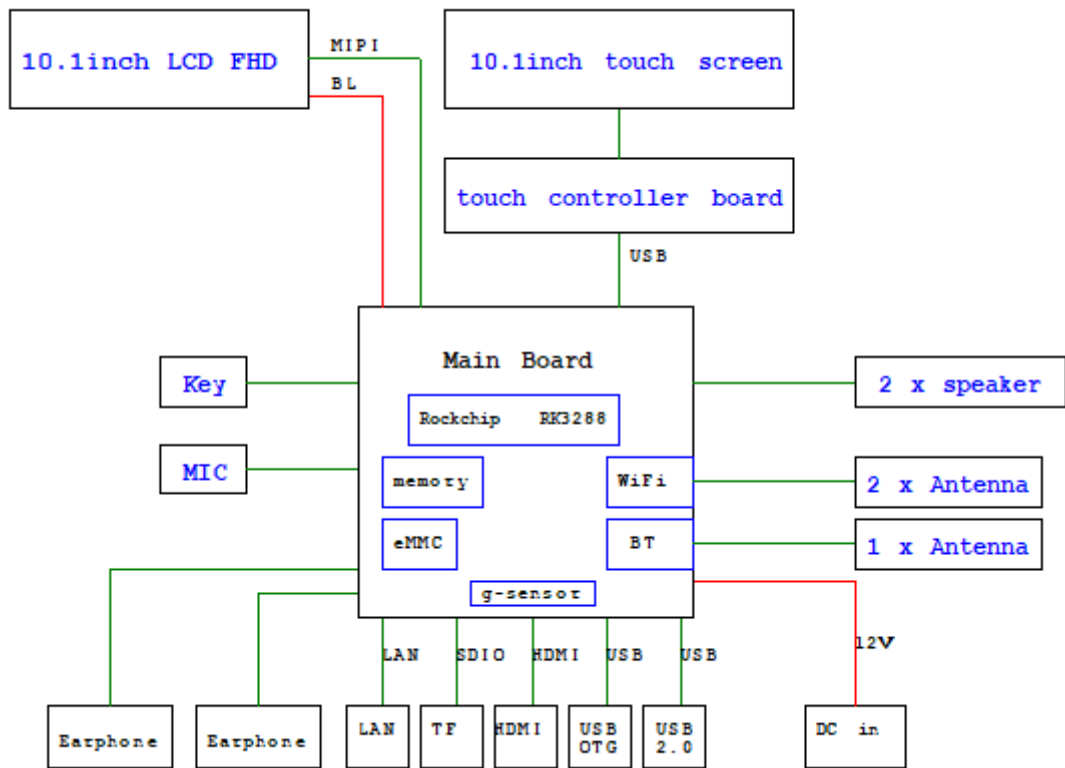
10.1inch LCD FHD

MIPI

BL

10.1inch touch screen

touch controller board

USB

Main Board

Rockchip RK3288

memory

WiFi

eMMC

BT

g-sensor

Key

MIC

2 x speaker

2 x Antenna

1 x Antenna

LAN

SDIO

HDMI

USB

USB

12V

Earphone

Earphone

LAN

TF

HDMI

USB OTG

USB 2.0

DC in